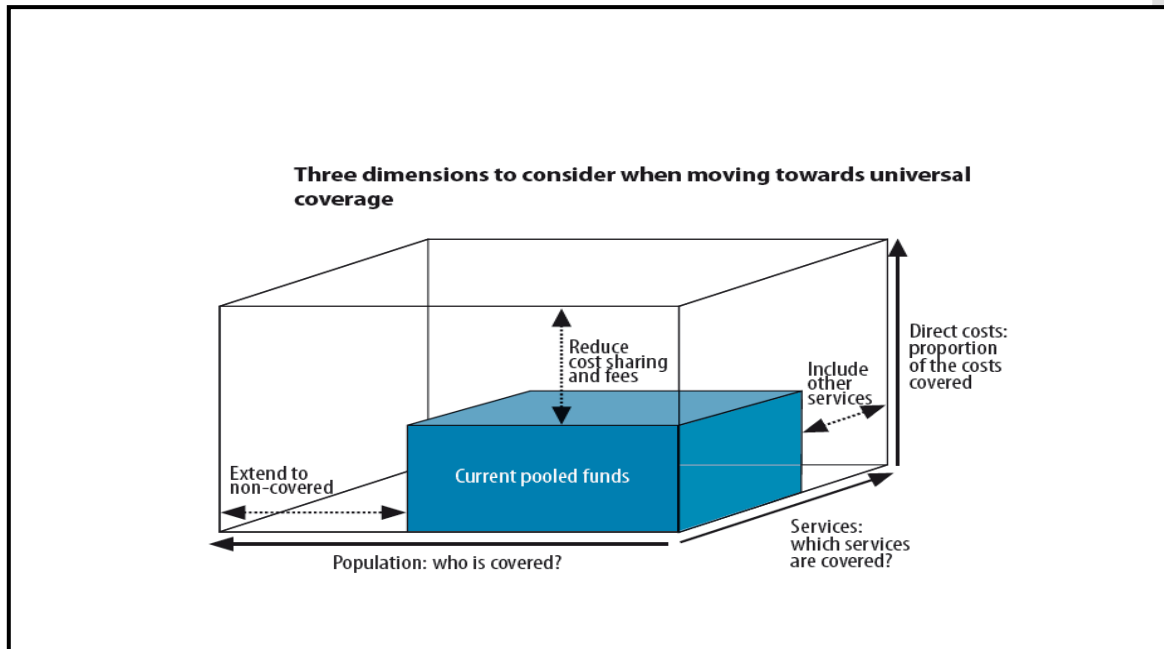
Three dimensions to consider when moving towards universal coverage

Reduce cost sharing and fees

Direct costs: proportion of the costs covered

Include other services

Extend to non-covered

Current pooled funds

Services: which services are covered?

Population: who is covered?